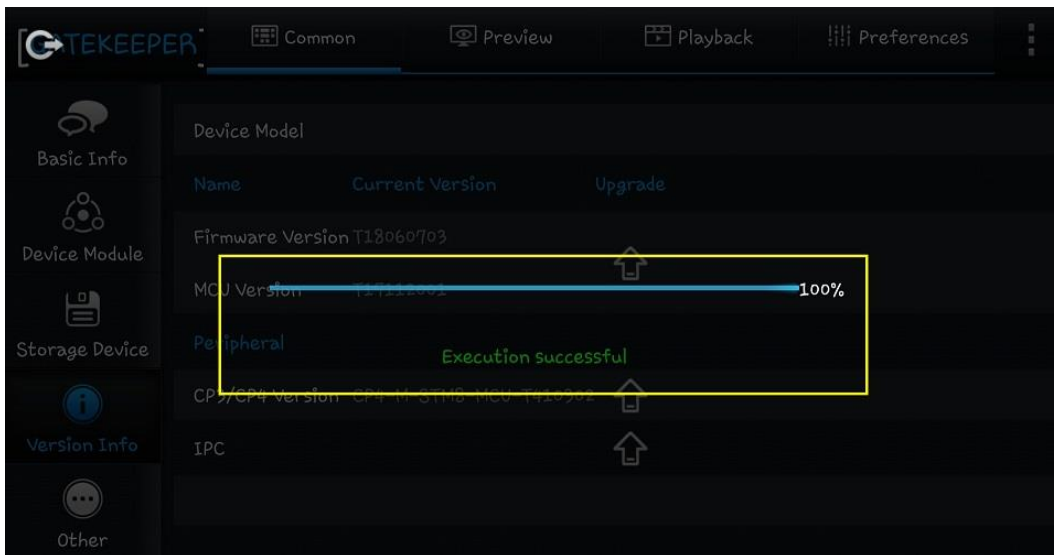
GATEKEEPER

Common
Preview
Playback
Preferences

Basic Info
Device Module
Storage Device
Version Info
Other

Device Model

| Name | Current Version | Upgrade |
|---|---|---|
| Firmware Version | T18060703 | |
| MCU Version | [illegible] | |
| Peripheral | | |
| CP3/CP4 Version | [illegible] | |
| IPC | | |

100%

Execution successful